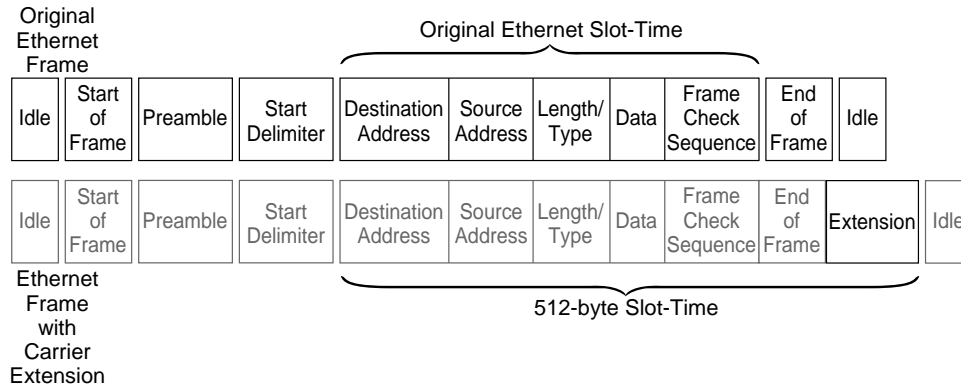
Original Ethernet Frame

Original Ethernet Slot-Time

Idle
Start of Frame
Preamble
Start Delimiter
Destination Address
Source Address
Length/ Type
Data
Frame Check Sequence
End of Frame
Idle

Idle
Start of Frame
Preamble
Start Delimiter
Destination Address
Source Address
Length/ Type
Data
Frame Check Sequence
End of Frame
Extension
Idle

Ethernet Frame with Carrier Extension

512-byte Slot-Time